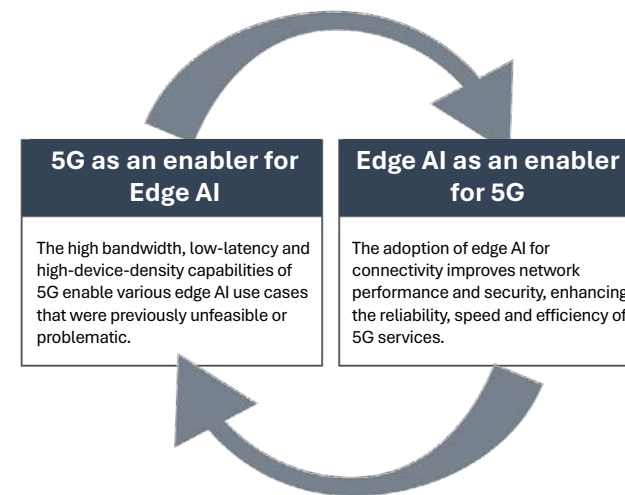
5G as an enabler for Edge AI

The high bandwidth, low-latency and high-device-density capabilities of 5G enable various edge AI use cases that were previously unfeasible or problematic.

Edge AI as an enabler for 5G

The adoption of edge AI for connectivity improves network performance and security, enhancing the reliability, speed and efficiency of 5G services.